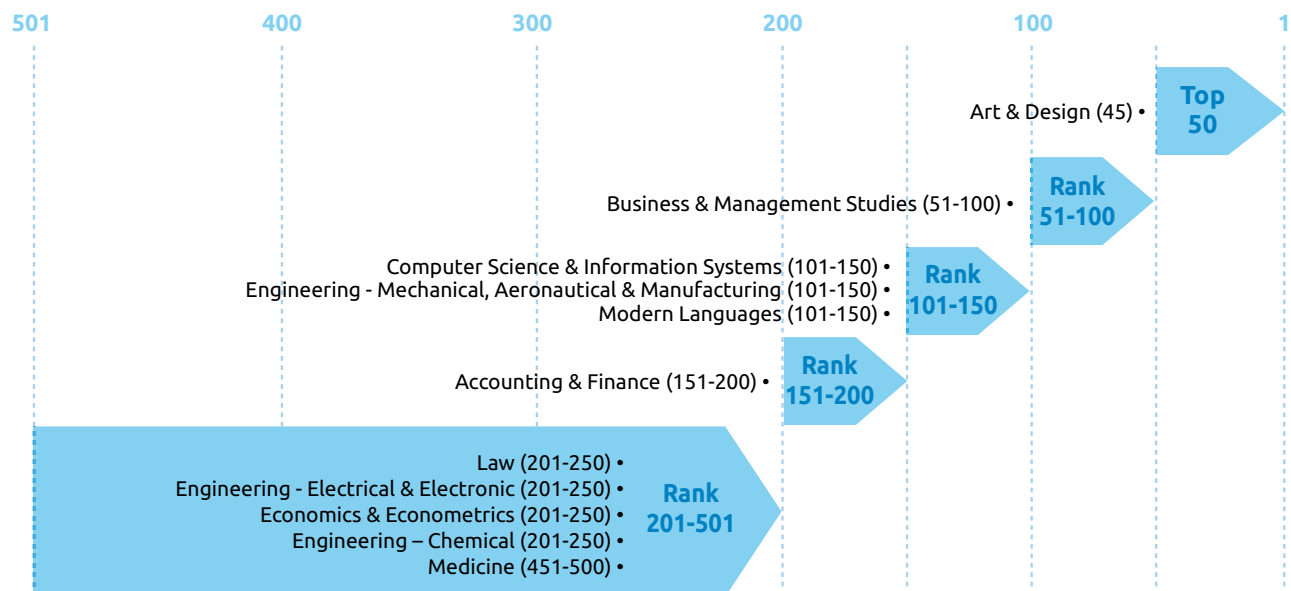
501 400 300 200 100 1

Art & Design (45) •

Top 50

Business & Management Studies (51-100) •

Rank 51-100

Computer Science & Information Systems (101-150) •
Engineering - Mechanical, Aeronautical & Manufacturing (101-150) •
Modern Languages (101-150) •

Rank 101-150

Accounting & Finance (151-200) •

Rank 151-200

Law (201-250) •
Engineering - Electrical & Electronic (201-250) •
Economics & Econometrics (201-250) •
Engineering – Chemical (201-250) •
Medicine (451-500) •

Rank 201-501